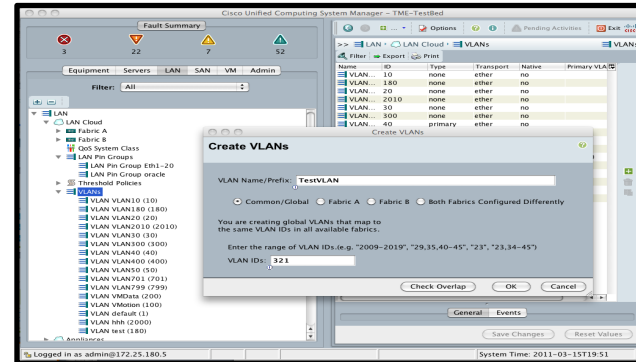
Cisco Unified Computing System Manager – TME-TestBed

Fault Summary

3 22 7 52

Equipment Servers LAN SAN VM Admin

Filter: All

LAN
LAN Cloud
Fabric A
Fabric B
QoS System Class
LAN Pin Groups
LAN Pin Group Eth1-20
LAN Pin Group oracle
Threshold Policies
VLANs
VLAN VLAN10 (10)
VLAN VLAN180 (180)
VLAN VLAN20 (20)
VLAN VLAN2010 (2010)
VLAN VLAN30 (30)
VLAN VLAN300 (300)
VLAN VLAN40 (40)
VLAN VLAN400 (400)
VLAN VLAN50 (50)
VLAN VLAN701 (701)
VLAN VLAN799 (799)
VLAN VMData (200)
VLAN VMotion (100)
VLAN default (1)
VLAN hhh (2000)
VLAN test (180)
Appliances

Options Pending Activities Exit

>> LAN › LAN Cloud › VLANs VLANs

Filter Export Print

| Name | ID | Type | Transport | Native | Primary VLAN |
|---|---|---|---|---|---|
| VLAN... | 10 | none | ether | no | |
| VLAN... | 180 | none | ether | no | |
| VLAN... | 20 | none | ether | no | |
| VLAN... | 2010 | none | ether | no | |
| VLAN... | 30 | none | ether | no | |
| VLAN... | 300 | none | ether | no | |
| VLAN... | 40 | primary | ether | no | |

Create VLANs

Create VLANs

VLAN Name/Prefix: TestVLAN

Common/Global Fabric A Fabric B Both Fabrics Configured Differently

You are creating global VLANs that map to the same VLAN IDs in all available fabrics.

Enter the range of VLAN IDs.(e.g. "2009-2019", "29,35,40-45", "23", "23,34-45")

VLAN IDs: 321

Check Overlap OK Cancel

General Events

Save Changes Reset Values

Logged in as admin@172.25.180.5

System Time: 2011-03-15T19:51